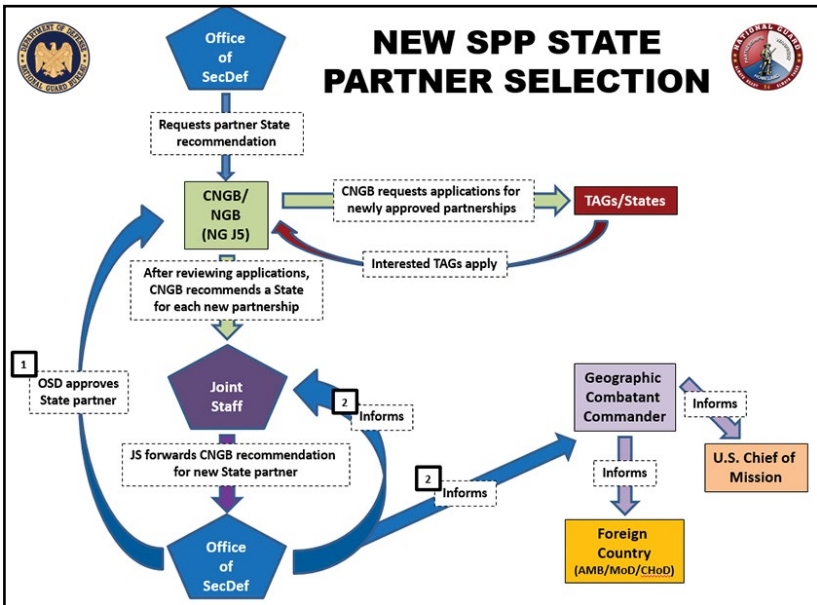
DEPARTMENT OF DEFENSE
NATIONAL GUARD BUREAU

Office of SecDef

NEW SPP STATE PARTNER SELECTION

NATIONAL GUARD

Requests partner State recommendation

CNGB/ NGB (NG J5)

CNGB requests applications for newly approved partnerships

TAGs/States

Interested TAGs apply

After reviewing applications, CNGB recommends a State for each new partnership

1

OSD approves State partner

Joint Staff

2

Informs

Geographic Combatant Commander

Informs

U.S. Chief of Mission

JS forwards CNGB recommendation for new State partner

2

Informs

Informs

Foreign Country (AMB/MoD/CHoD)

Office of SecDef